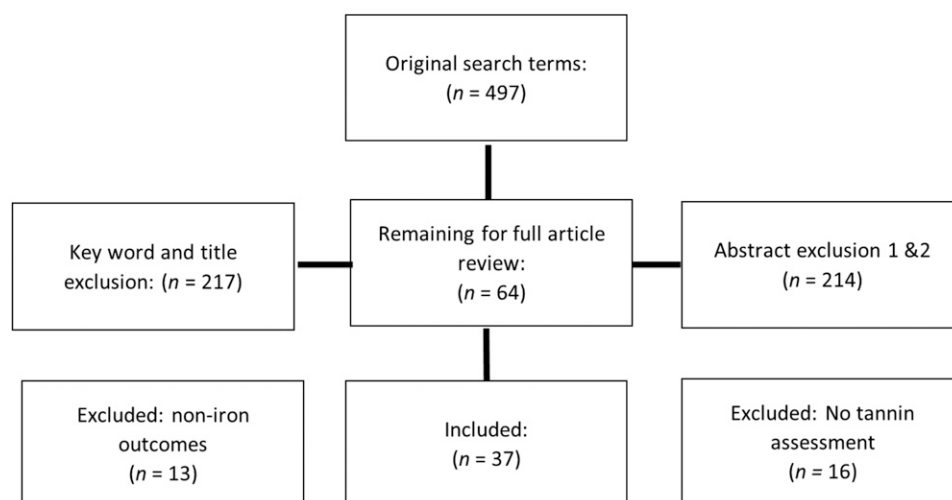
Original search terms:
($n$ = 497)

Key word and title exclusion: ($n$ = 217)

Remaining for full article review:
($n$ = 64)

Abstract exclusion 1 &2
($n$ = 214)

Excluded: non-iron outcomes
($n$ = 13)

Included:
($n$ = 37)

Excluded: No tannin assessment
($n$ = 16)